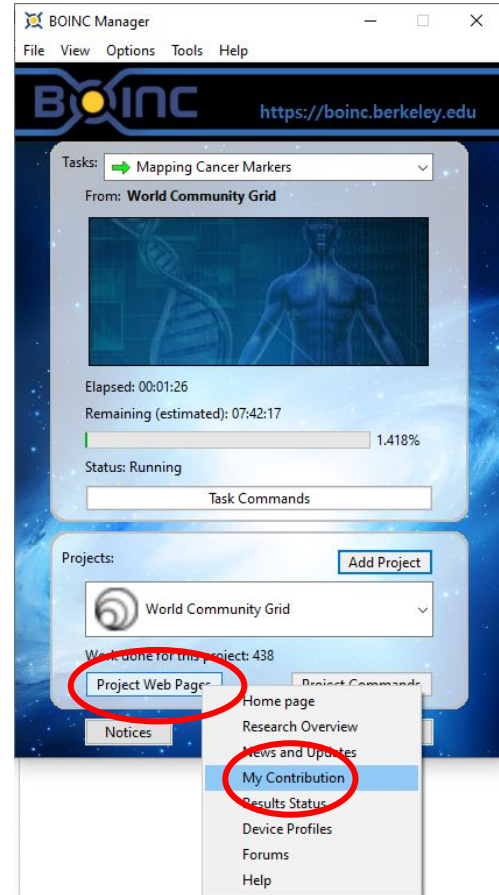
BOINC Manager

File View Options Tools Help

BOINC https://boinc.berkeley.edu

Tasks: Mapping Cancer Markers

From: World Community Grid

Elapsed: 00:01:26

Remaining (estimated): 07:42:17

1.418%

Status: Running

Task Commands

Projects:

Add Project

World Community Grid

Work done for this project: 438

Project Web Pages

Project Commands

Notices

Home page

Research Overview

News and Updates

My Contribution

Results Status

Device Profiles

Forums

Help